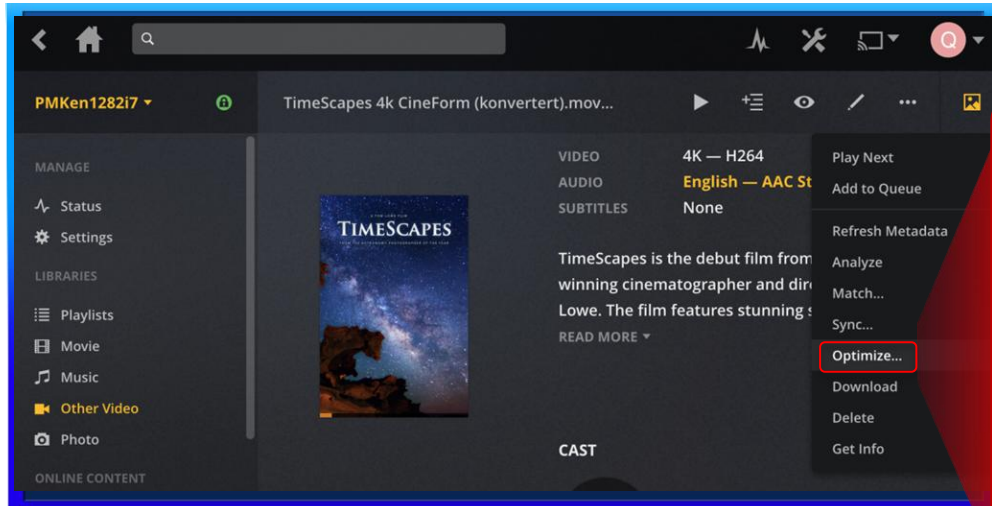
Q

PMKen1282i7

TimeScapes 4k CineForm (konvertert).mov...

MANAGE

Status

Settings

LIBRARIES

Playlists

Movie

Music

Other Video

Photo

ONLINE CONTENT

TIMESCAPES

VIDEO 4K — H264

AUDIO English — AAC St

SUBTITLES None

TimeScapes is the debut film from winning cinematographer and dir Lowe. The film features stunning s

READ MORE

CAST

Play Next

Add to Queue

Refresh Metadata

Analyze

Match...

Sync...

Optimize...

Download

Delete

Get Info